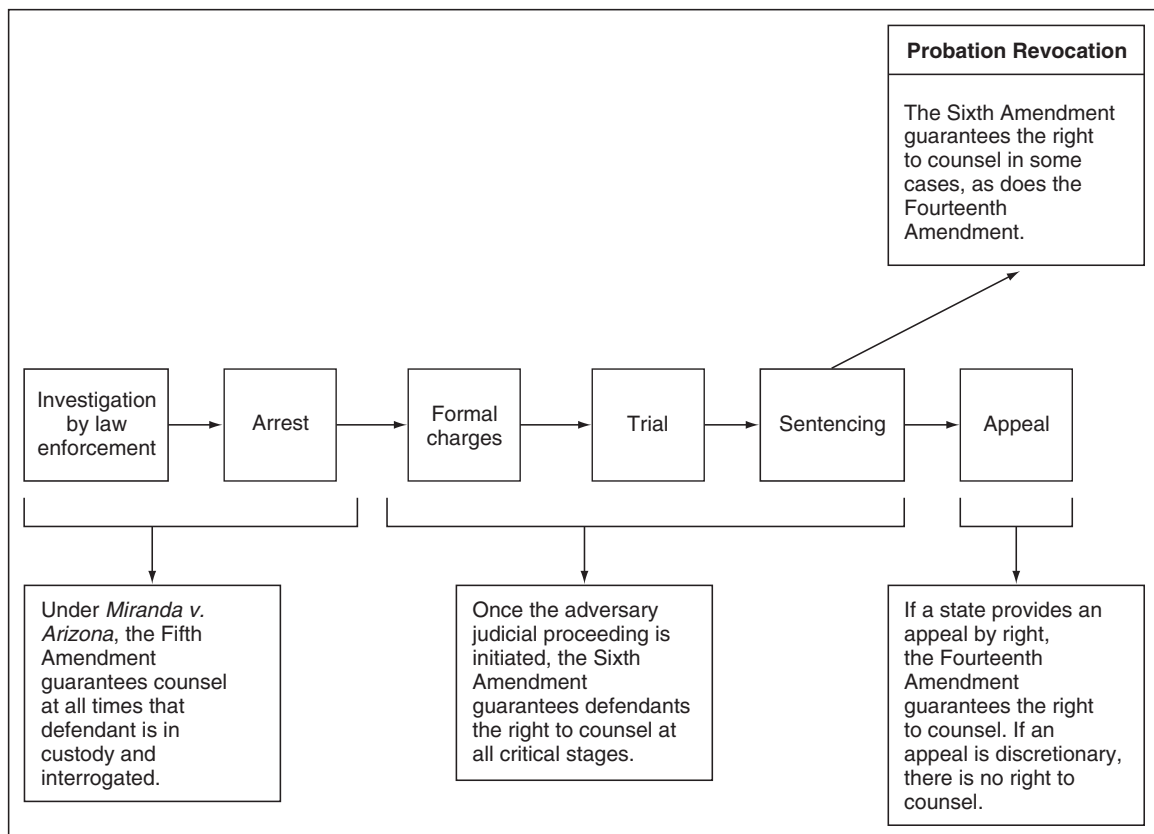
**Probation Revocation**

The Sixth Amendment guarantees the right to counsel in some cases, as does the Fourteenth Amendment.

Investigation by law enforcement

Arrest

Formal charges

Trial

Sentencing

Appeal

Under *Miranda v. Arizona*, the Fifth Amendment guarantees counsel at all times that defendant is in custody and interrogated.

Once the adversary judicial proceeding is initiated, the Sixth Amendment guarantees defendants the right to counsel at all critical stages.

If a state provides an appeal by right, the Fourteenth Amendment guarantees the right to counsel. If an appeal is discretionary, there is no right to counsel.